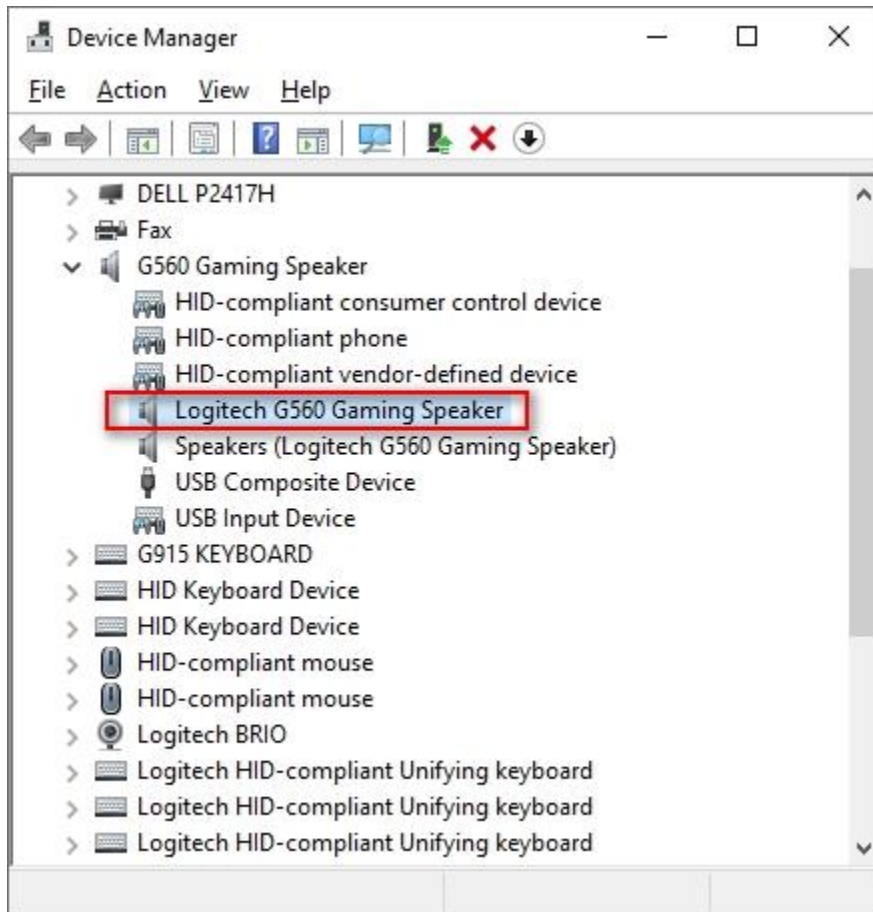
Device Manager

File Action View Help

DELL P2417H
Fax
G560 Gaming Speaker
HID-compliant consumer control device
HID-compliant phone
HID-compliant vendor-defined device
Logitech G560 Gaming Speaker
Speakers (Logitech G560 Gaming Speaker)
USB Composite Device
USB Input Device
G915 KEYBOARD
HID Keyboard Device
HID Keyboard Device
HID-compliant mouse
HID-compliant mouse
Logitech BRIO
Logitech HID-compliant Unifying keyboard
Logitech HID-compliant Unifying keyboard
Logitech HID-compliant Unifying keyboard